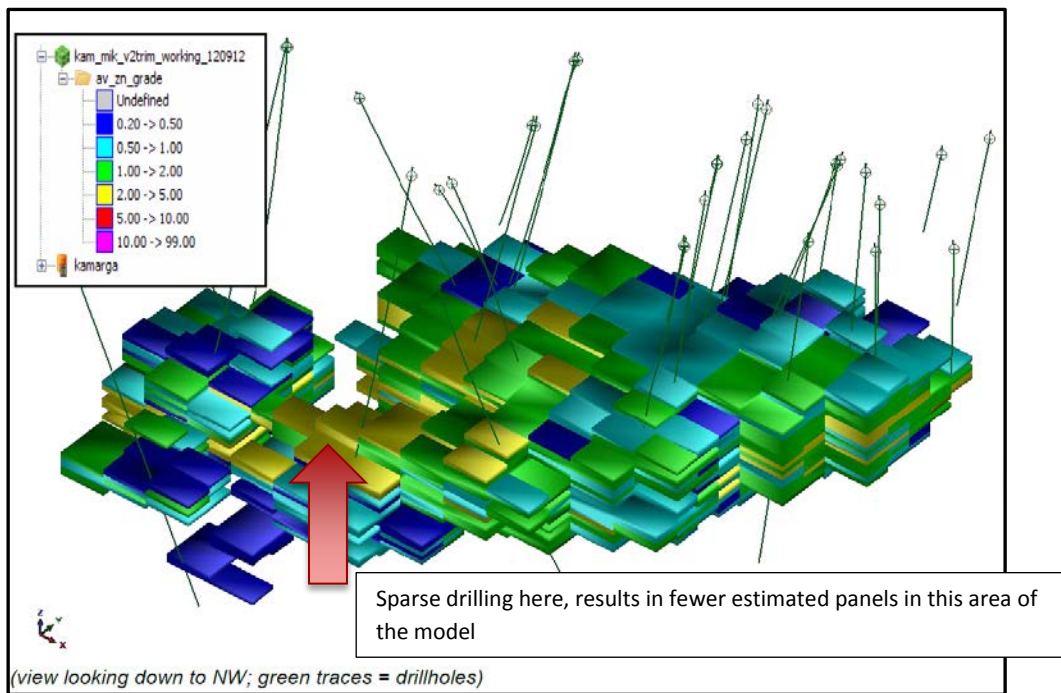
kam_mik_v2trim_working_120912
av_zn_grade
Undefined
0.20 -> 0.50
0.50 -> 1.00
1.00 -> 2.00
2.00 -> 5.00
5.00 -> 10.00
10.00 -> 99.00
kamarga

Sparse drilling here, results in fewer estimated panels in this area of the model

z y x

(view looking down to NW; green traces = drillholes)